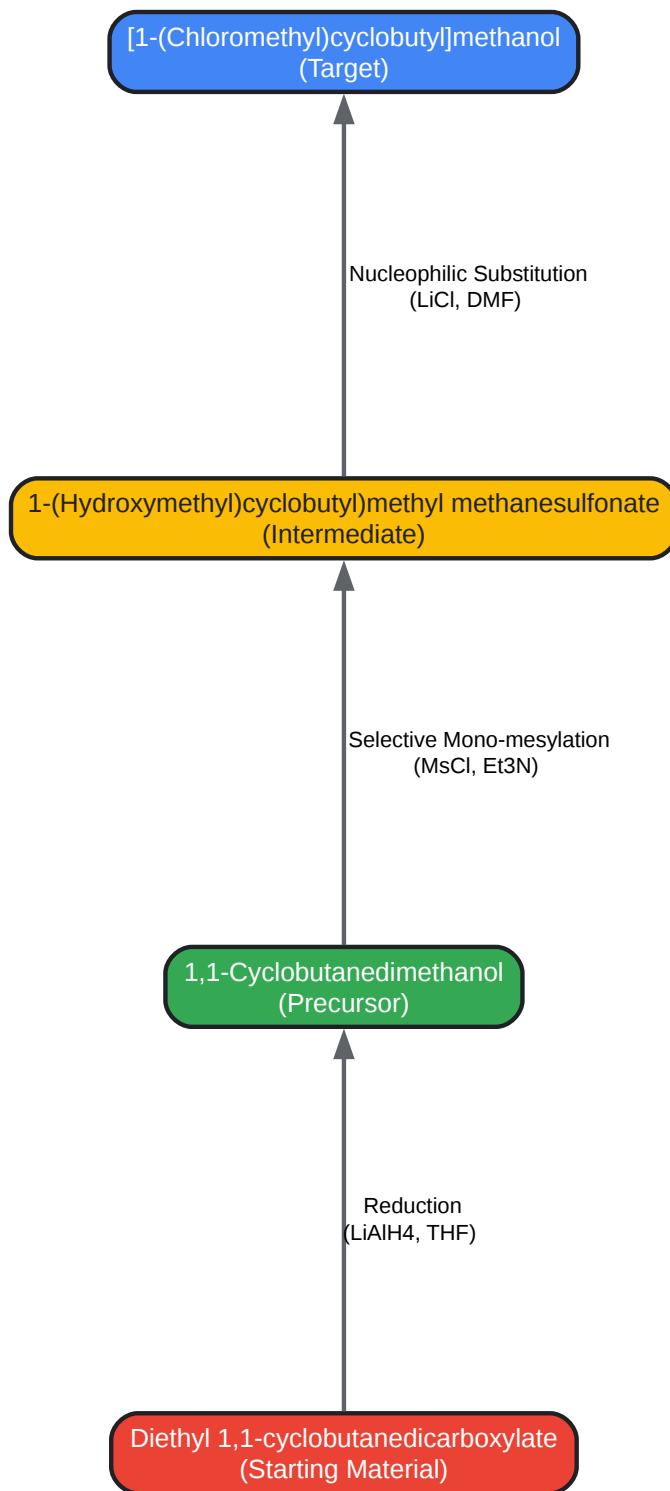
[1-(Chloromethyl)cyclobutyl]methanol
(Target)

Nucleophilic Substitution
(LiCl, DMF)

1-(Hydroxymethyl)cyclobutyl)methyl methanesulfonate
(Intermediate)

Selective Mono-mesylation
(MsCl, Et3N)

1,1-Cyclobutanedimethanol
(Precursor)

Reduction
(LiAlH4, THF)

Diethyl 1,1-cyclobutanedicarboxylate
(Starting Material)